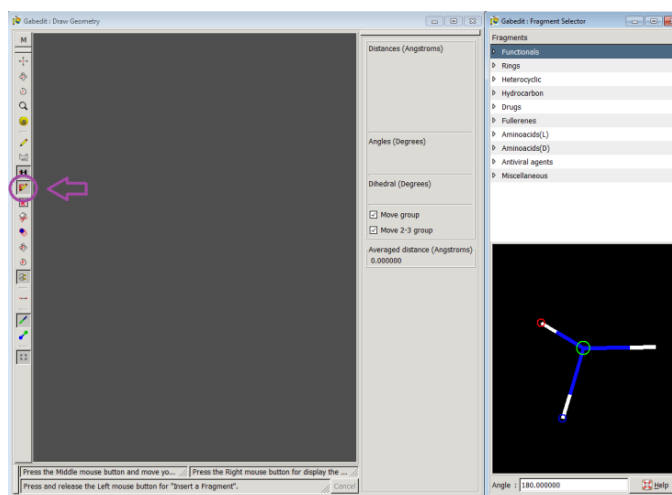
Gabedit : Draw Geometry

M

Distances (Angstroms)

Angles (Degrees)

Dihedral (Degrees)

Move group

Move 2-3 group

Averaged distance (Angstroms)

0.000000

Press the Middle mouse button and move yo...

Press the Right mouse button for display the ...

Press and release the Left mouse button for "Insert a Fragment".

Cancel

Gabedit : Fragment Selector

Fragments

Functionals

Rings

Heterocyclic

Hydrocarbon

Drugs

Fullerenes

Aminoacids(L)

Aminoacids(D)

Antiviral agents

Miscellaneous

Angle : 180.000000

Help